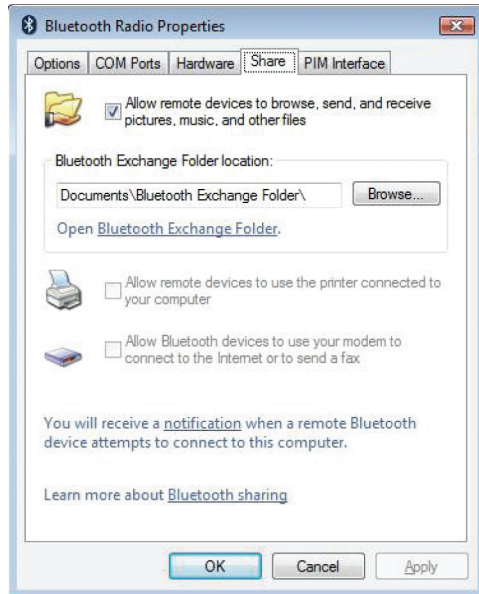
Bluetooth Radio Properties

Options | COM Ports | Hardware | Share | PIM Interface

Allow remote devices to browse, send, and receive pictures, music, and other files

Bluetooth Exchange Folder location:

Documents\Bluetooth Exchange Folder\

Browse...

Open Bluetooth Exchange Folder.

Allow remote devices to use the printer connected to your computer

Allow Bluetooth devices to use your modem to connect to the Internet or to send a fax

You will receive a notification when a remote Bluetooth device attempts to connect to this computer.

Learn more about Bluetooth sharing

OK | Cancel | Apply